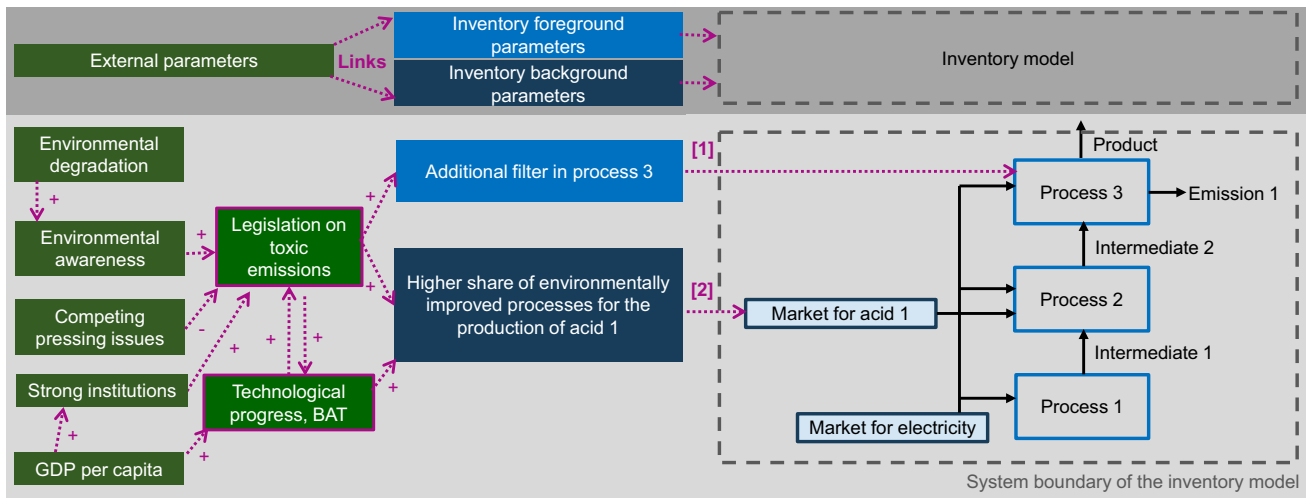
External parameters

Links

Inventory foreground parameters

Inventory background parameters

Inventory model

Environmental degradation

+

Environmental awareness

+

Competing pressing issues

-

Strong institutions

+

GDP per capita

+

+

Legislation on toxic emissions

+

+

+

Technological progress, BAT

+

+

+

Additional filter in process 3

Higher share of environmentally improved processes for the production of acid 1

[1]

[2]

Product

Process 3

Emission 1

Intermediate 2

Process 2

Market for acid 1

Intermediate 1

Process 1

Market for electricity

System boundary of the inventory model